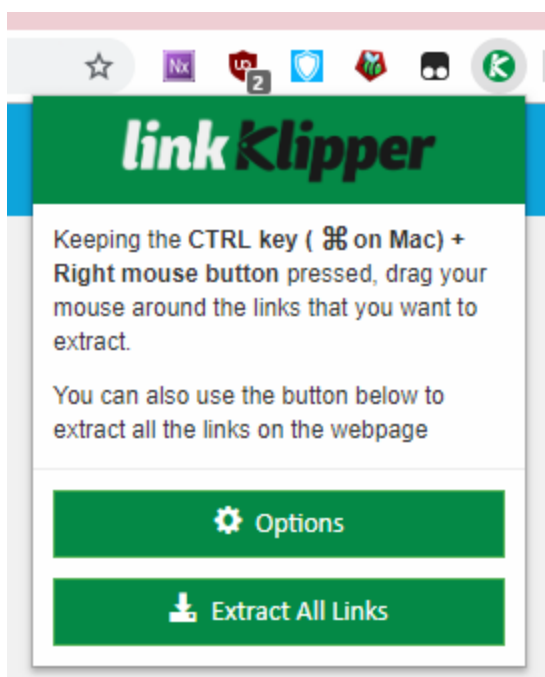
Nx
2

linkKlipper

Keeping the **CTRL key ( ⌘ on Mac) + Right mouse button** pressed, drag your mouse around the links that you want to extract.

You can also use the button below to extract all the links on the webpage

Options

Extract All Links